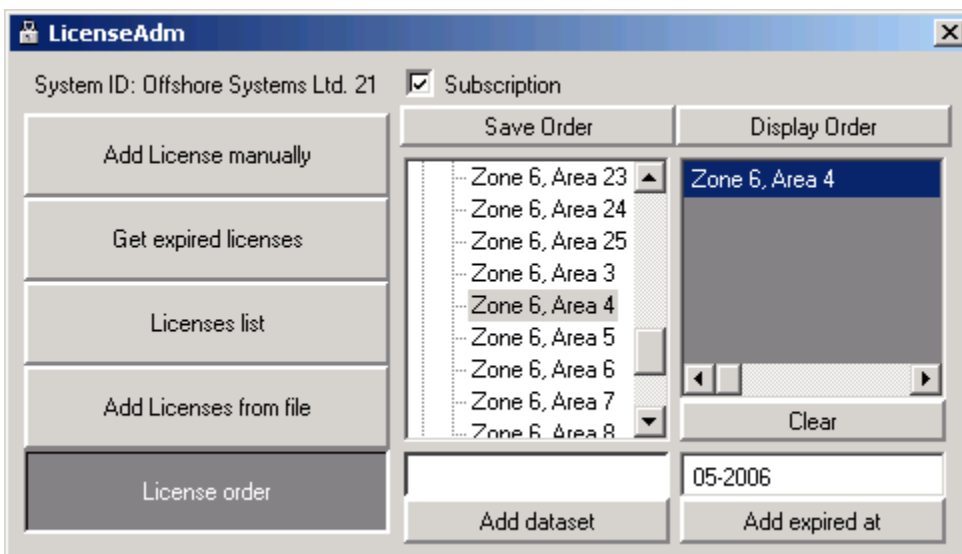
LicenseAdm

System ID: Offshore Systems Ltd. 21

Subscription

Add License manually

Get expired licenses

Licenses list

Add Licenses from file

License order

Save Order

Display Order

Zone 6, Area 23
Zone 6, Area 24
Zone 6, Area 25
Zone 6, Area 3
Zone 6, Area 4
Zone 6, Area 5
Zone 6, Area 6
Zone 6, Area 7
Zone 6, Area 8

Zone 6, Area 4

Clear

05-2006

Add dataset

Add expired at